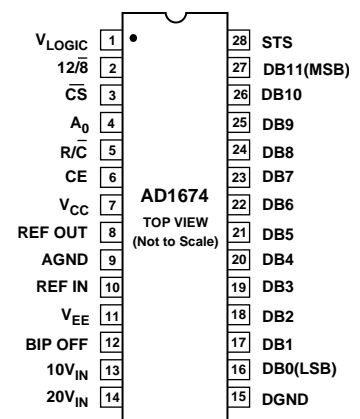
$V_{LOGIC}$ 1
$12/\overline{8}$ 2
$\overline{CS}$ 3
$A_0$ 4
$R/\overline{C}$ 5
CE 6
$V_{CC}$ 7
REF OUT 8
AGND 9
REF IN 10
$V_{EE}$ 11
BIP OFF 12
$10V_{IN}$ 13
$20V_{IN}$ 14

AD1674
TOP VIEW
(Not to Scale)

28 STS
27 DB11(MSB)
26 DB10
25 DB9
24 DB8
23 DB7
22 DB6
21 DB5
20 DB4
19 DB3
18 DB2
17 DB1
16 DB0(LSB)
15 DGND